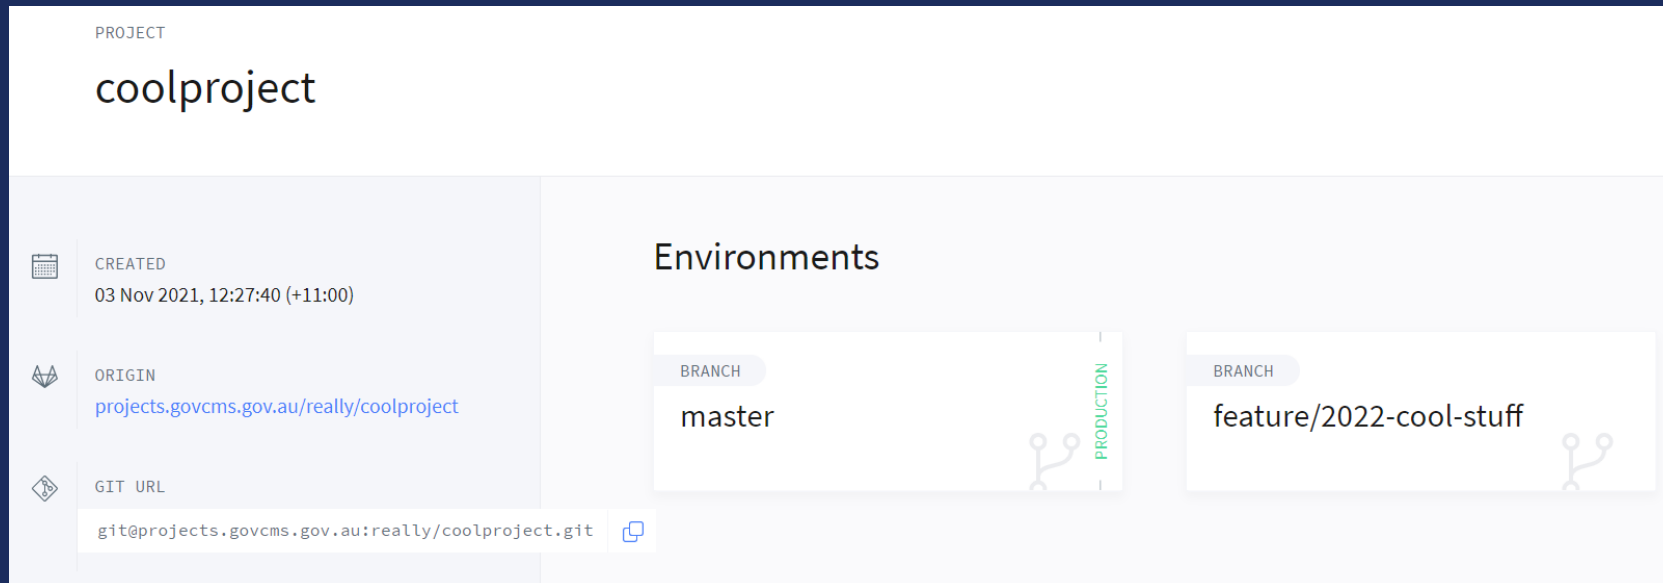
PROJECT
coolproject

CREATED
03 Nov 2021, 12:27:40 (+11:00)

ORIGIN
projects.govcms.gov.au/really/coolproject

GIT URL
git@projects.govcms.gov.au:really/coolproject.git

Environments

BRANCH
master
PRODUCTION

BRANCH
feature/2022-cool-stuff